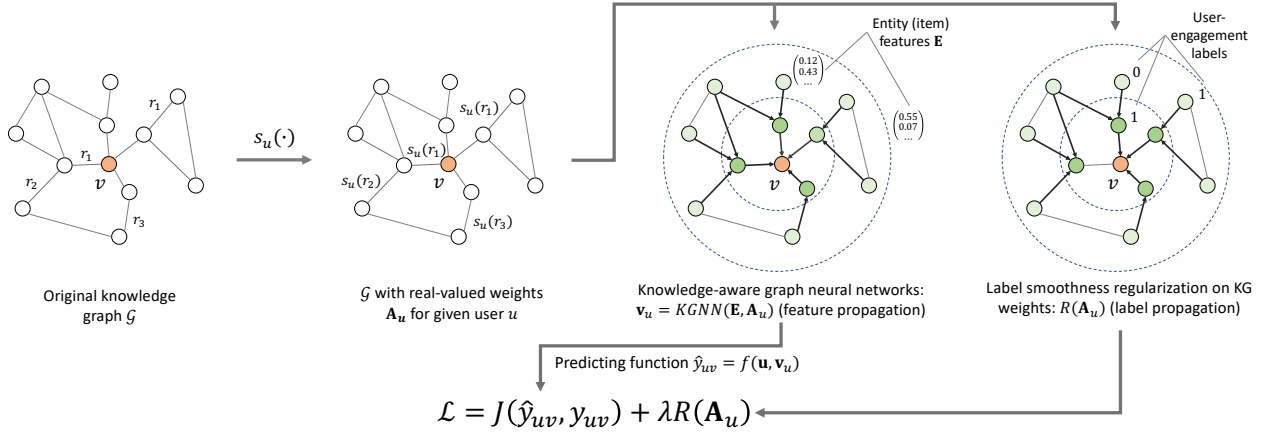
$r_1$

$r_1$

$r_2$

$v$

$r_3$

Original knowledge graph $\mathcal{G}$

$s_u(\cdot)$

$s_u(r_1)$

$s_u(r_1)$

$s_u(r_2)$

$v$

$s_u(r_3)$

$\mathcal{G}$ with real-valued weights $\mathbf{A}_u$ for given user $u$

Entity (item) features $\mathbf{E}$

$\begin{pmatrix} 0.12 \\ 0.43 \\ \dots \end{pmatrix}$

$\begin{pmatrix} 0.55 \\ 0.07 \\ \dots \end{pmatrix}$

$v$

Knowledge-aware graph neural networks: $\mathbf{v}_u = KGNN(\mathbf{E}, \mathbf{A}_u)$ (feature propagation)

User-engagement labels

0

1

1

$v$

Label smoothness regularization on KG weights: $R(\mathbf{A}_u)$ (label propagation)

Predicting function $\hat{y}_{uv} = f(\mathbf{u}, \mathbf{v}_u)$

$\mathcal{L} = J(\hat{y}_{uv}, y_{uv}) + \lambda R(\mathbf{A}_u)$